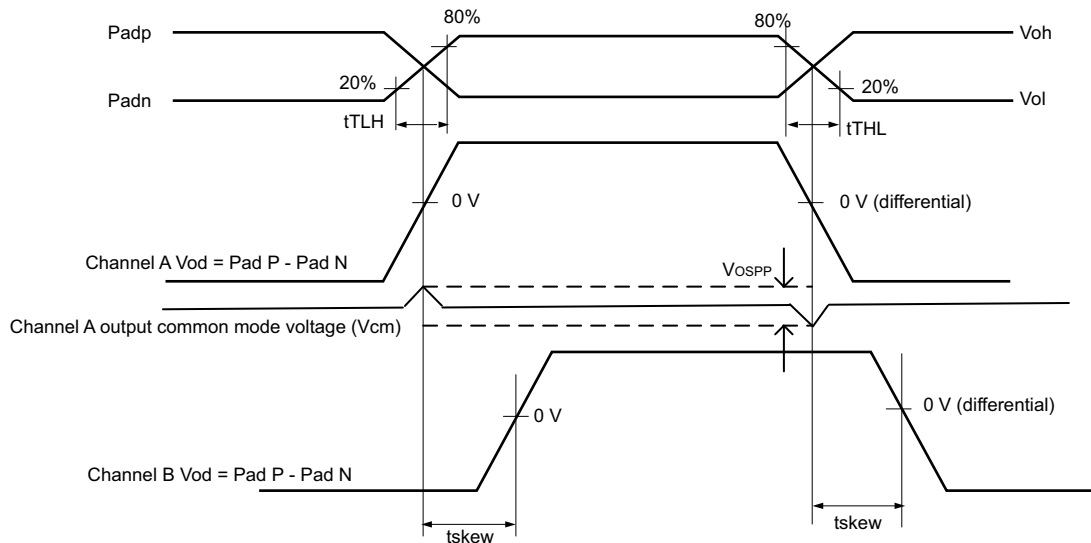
Padp

80%

80%

Voh

Padn

20%

20%

Vol

tTLH

tTHL

0 V

0 V (differential)

Channel A Vod = Pad P - Pad N

VOSPP

Channel A output common mode voltage (Vcm)

0 V

0 V (differential)

Channel B Vod = Pad P - Pad N

tskew

tskew